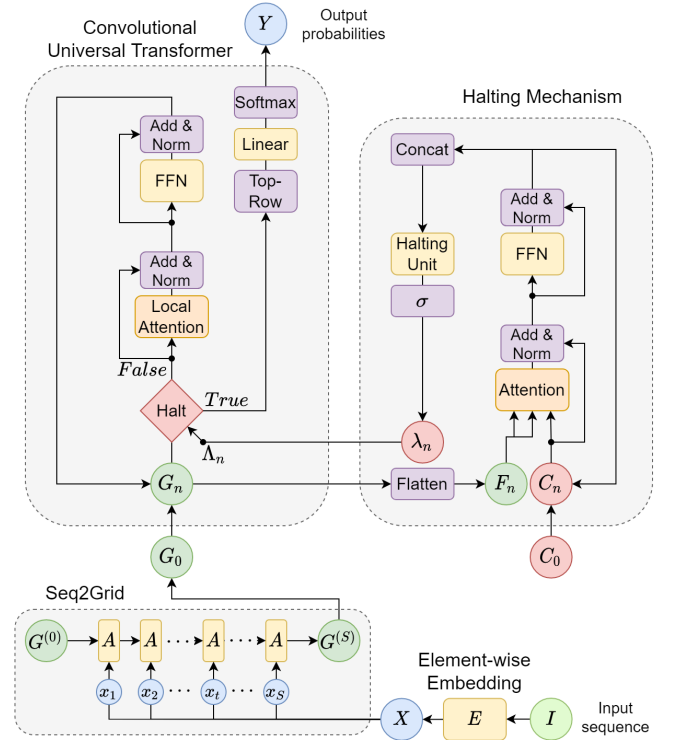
Convolutional Universal Transformer

$Y$ Output probabilities

Softmax

Linear

Top-Row

Add & Norm

FFN

Add & Norm

Local Attention

$False$

Halt

$True$

$\Lambda_n$

$G_n$

$G_0$

Halting Mechanism

Concat

Halting Unit

$\sigma$

$\lambda_n$

Add & Norm

FFN

Add & Norm

Attention

Flatten

$F_n$

$C_n$

$C_0$

Seq2Grid

$G^{(0)}$ $A$ $A$ $\cdots$ $A$ $\cdots$ $A$ $G^{(S)}$

$x_1$ $x_2$ $\cdots$ $x_t$ $\cdots$ $x_S$

Element-wise Embedding

$X$ $E$ $I$ Input sequence